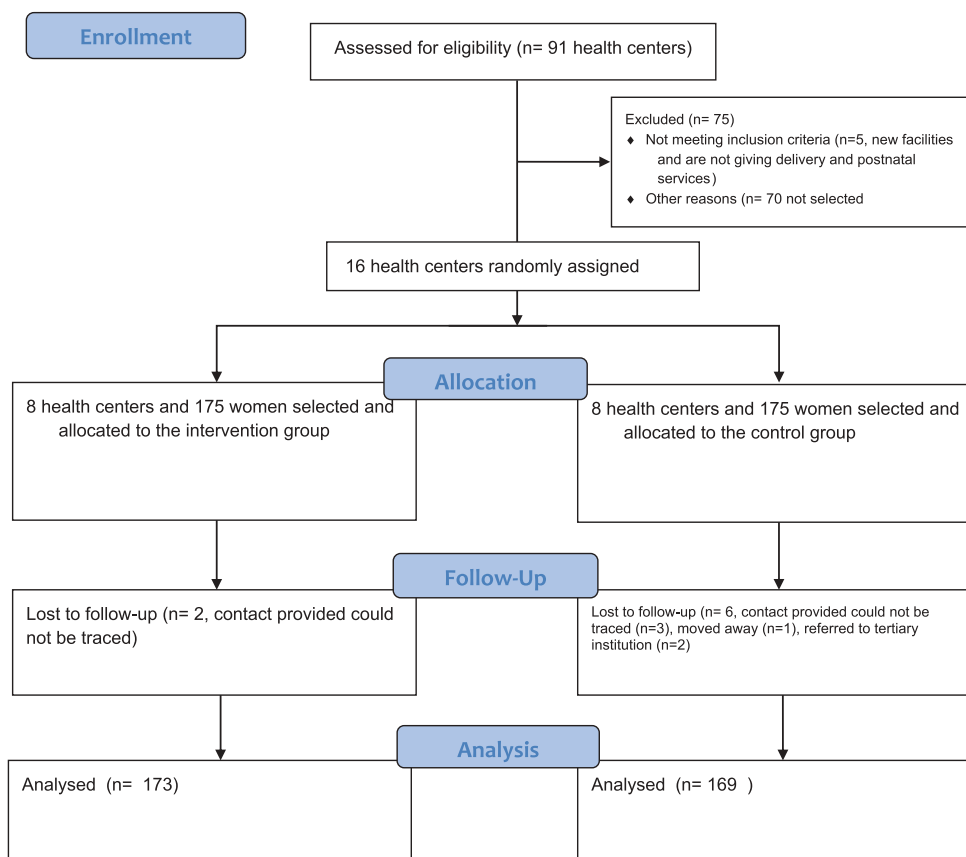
Enrollment

Assessed for eligibility (n= 91 health centers)

Excluded (n= 75)
♦ Not meeting inclusion criteria (n=5, new facilities and are not giving delivery and postnatal services)
♦ Other reasons (n= 70 not selected

16 health centers randomly assigned

Allocation

8 health centers and 175 women selected and allocated to the intervention group

8 health centers and 175 women selected and allocated to the control group

Follow-Up

Lost to follow-up (n= 2, contact provided could not be traced)

Lost to follow-up (n= 6, contact provided could not be traced (n=3), moved away (n=1), referred to tertiary institution (n=2)

Analysis

Analysed (n= 173)

Analysed (n= 169 )